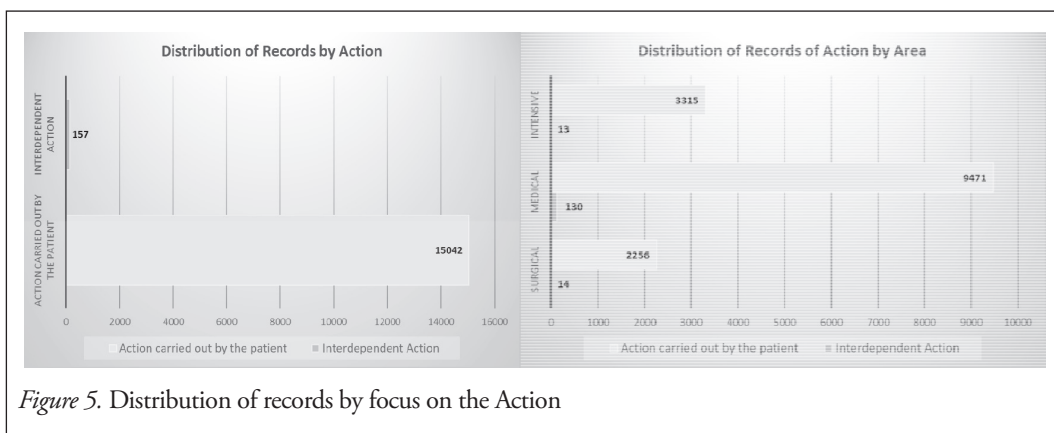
Distribution of Records by Action

INTERDEPENDENT ACTION

157

ACTION CARRIED OUT BY THE PATIENT

15042

0 2000 4000 6000 8000 10000 12000 14000 16000

Action carried out by the patient ■ Interdependent Action

Distribution of Records of Action by Area

INTENSIVE

3315

13

MEDICAL

9471

130

SURGICAL

2256

14

0 1000 2000 3000 4000 5000 6000 7000 8000 9000 10000

Action carried out by the patient ■ Interdependent Action

*Figure 5.* Distribution of records by focus on the Action